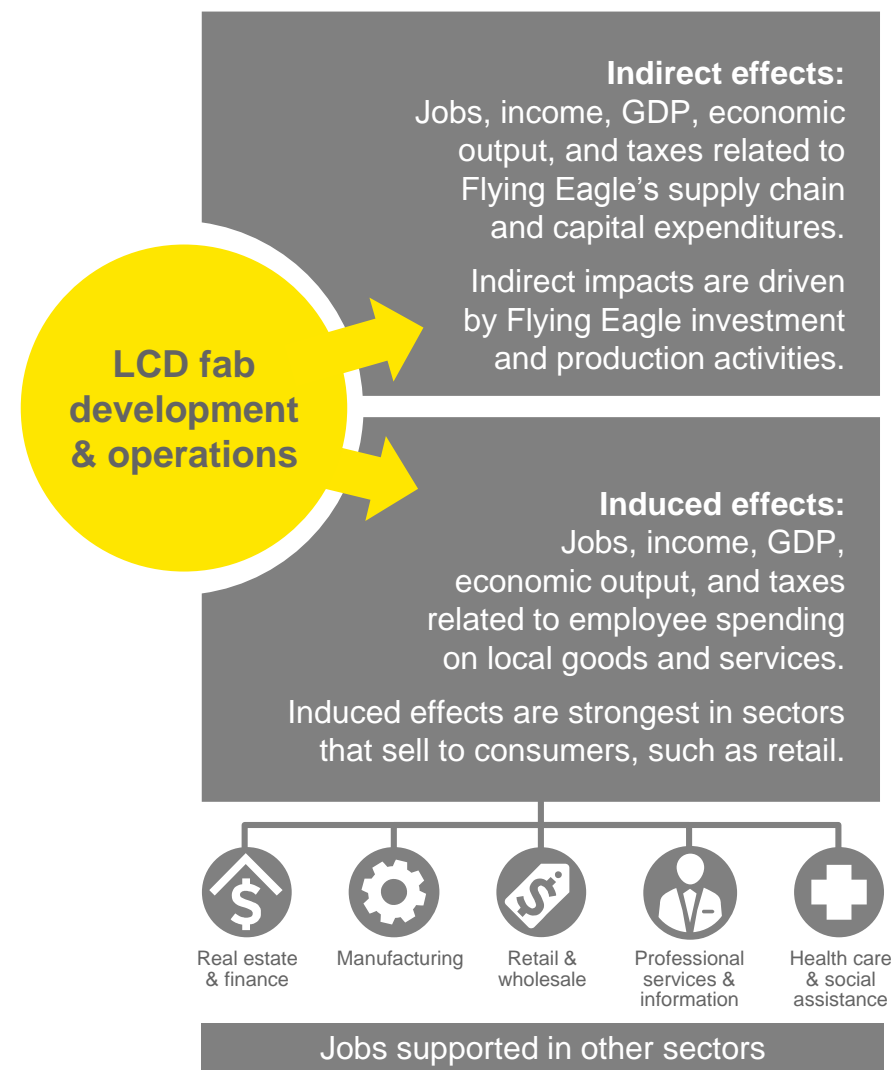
Indirect effects:
Jobs, income, GDP, economic output, and taxes related to Flying Eagle's supply chain and capital expenditures.

Indirect impacts are driven by Flying Eagle investment and production activities.

LCD fab development & operations

Induced effects:
Jobs, income, GDP, economic output, and taxes related to employee spending on local goods and services.

Induced effects are strongest in sectors that sell to consumers, such as retail.

Real estate & finance

Manufacturing

Retail & wholesale

Professional services & information

Health care & social assistance

Jobs supported in other sectors